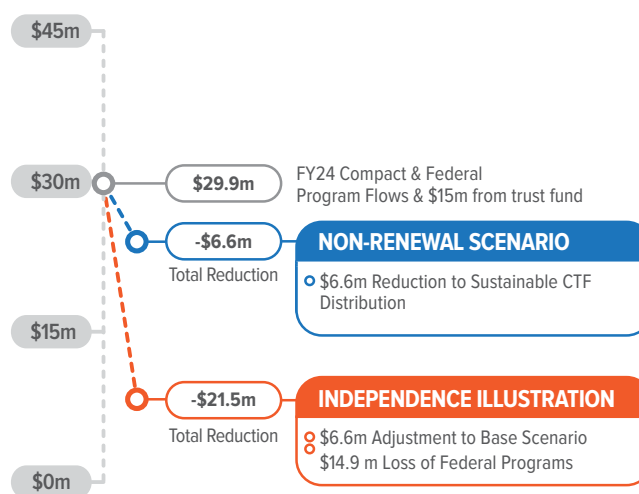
$45m

$30m

$29.9m

FY24 Compact & Federal Program Flows & $15m from trust fund

-$6.6m

Total Reduction

NON-RENEWAL SCENARIO

$6.6m Reduction to Sustainable CTF Distribution

$15m

-$21.5m

Total Reduction

INDEPENDENCE ILLUSTRATION

$6.6m Adjustment to Base Scenario

$14.9 m Loss of Federal Programs

$0m